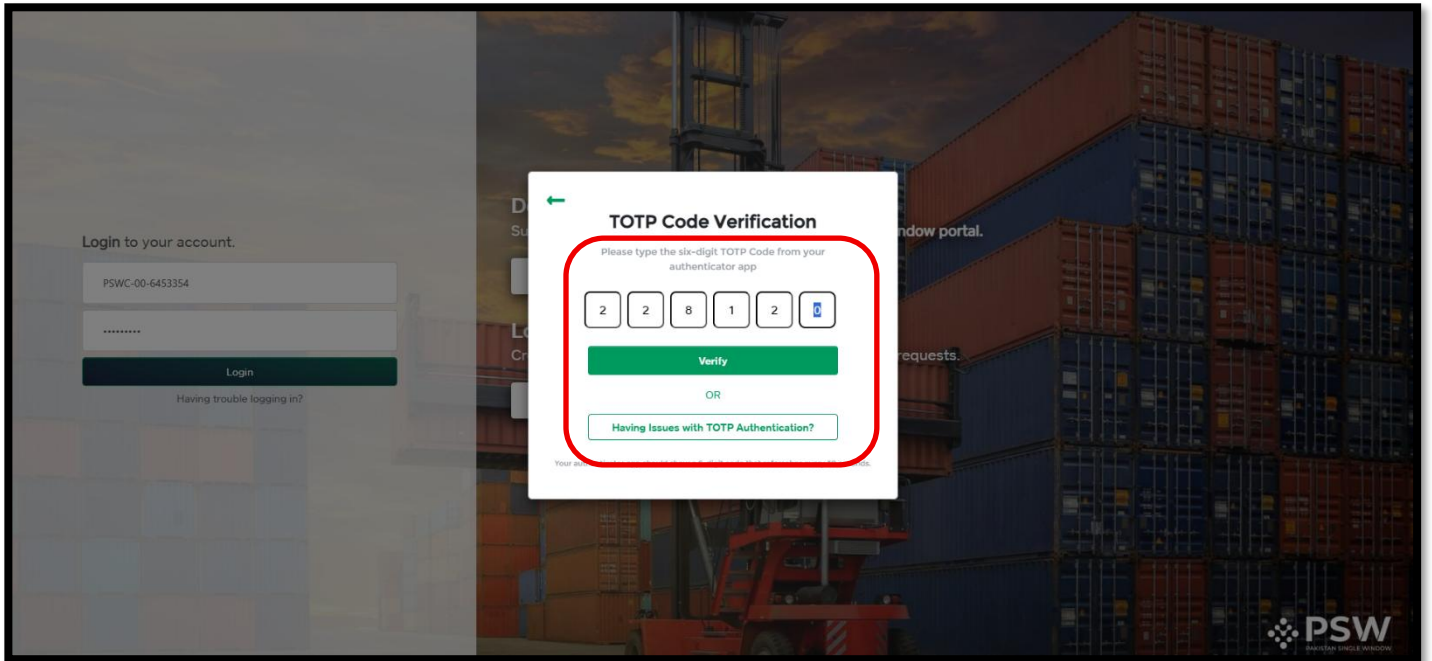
Login to your account.

PSWC-00-6453354

.........

Login

Having trouble logging in?

D
Su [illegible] ndow portal.

Lo
Cr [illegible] requests.

←

TOTP Code Verification

Please type the six-digit TOTP Code from your authenticator app

2 2 8 1 2 0

Verify

OR

Having Issues with TOTP Authentication?

Your au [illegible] nds.

PSW
PAKISTAN SINGLE WINDOW